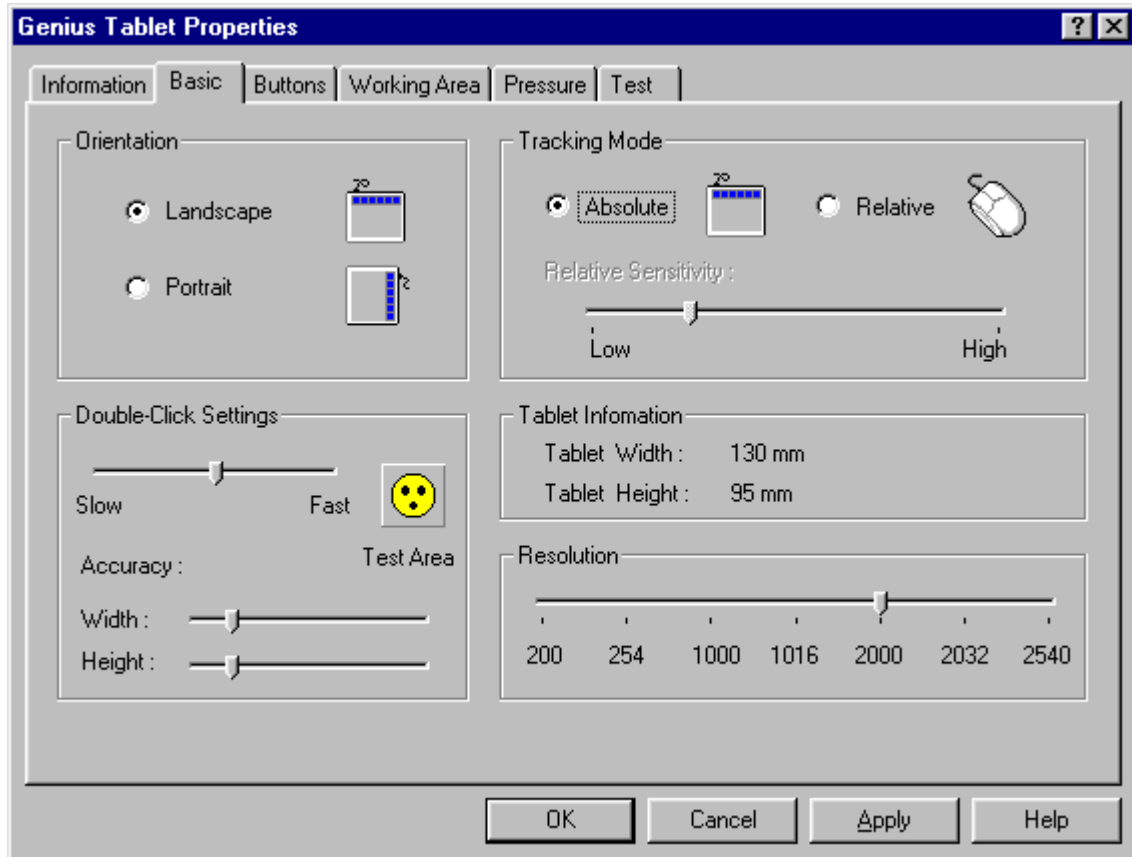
Genius Tablet Properties

? X

Information | Basic | Buttons | Working Area | Pressure | Test

Orientation

Landscape

Portrait

Tracking Mode

Absolute

Relative

Relative Sensitivity :

Low

High

Double-Click Settings

Slow

Fast

Test Area

Accuracy :

Width :

Height :

Tablet Infomation

Tablet Width : 130 mm

Tablet Height : 95 mm

Resolution

200 254 1000 1016 2000 2032 2540

OK

Cancel

Apply

Help